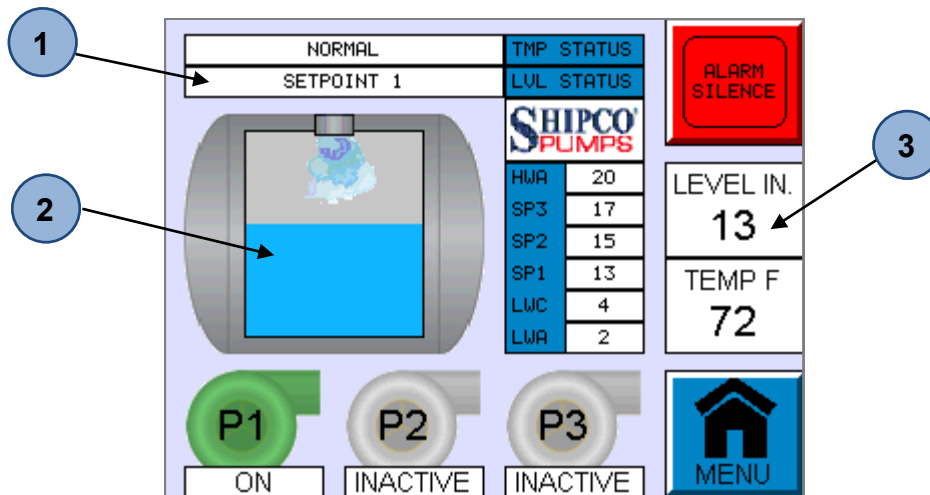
1

NORMAL | TMP STATUS
SETPOINT 1 | LVL STATUS

ALARM SILENCE

SHIPCO PUMPS

2

3

| HWA | 20 |
|---|---|
| SP3 | 17 |
| SP2 | 15 |
| SP1 | 13 |
| LWC | 4 |
| LWA | 2 |

LEVEL IN.
13

TEMP F
72

P1
ON

P2
INACTIVE

P3
INACTIVE

MENU